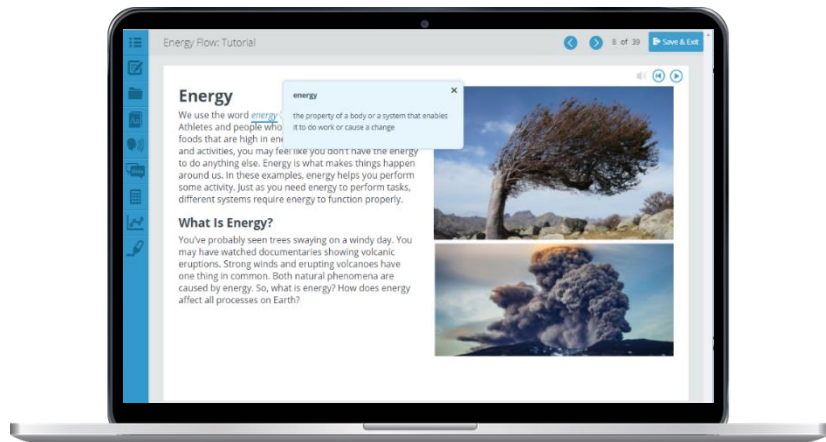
Energy Flow: Tutorial

8 of 39

Save & Exit

Energy

We use the word energy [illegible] Athletes and people who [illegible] foods that are high in ene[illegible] and activities, you may feel like you don't have the energy to do anything else. Energy is what makes things happen around us. In these examples, energy helps you perform some activity. Just as you need energy to perform tasks, different systems require energy to function properly.

energy

×

the property of a body or a system that enables it to do work or cause a change

What Is Energy?

You've probably seen trees swaying on a windy day. You may have watched documentaries showing volcanic eruptions. Strong winds and erupting volcanoes have one thing in common. Both natural phenomena are caused by energy. So, what is energy? How does energy affect all processes on Earth?